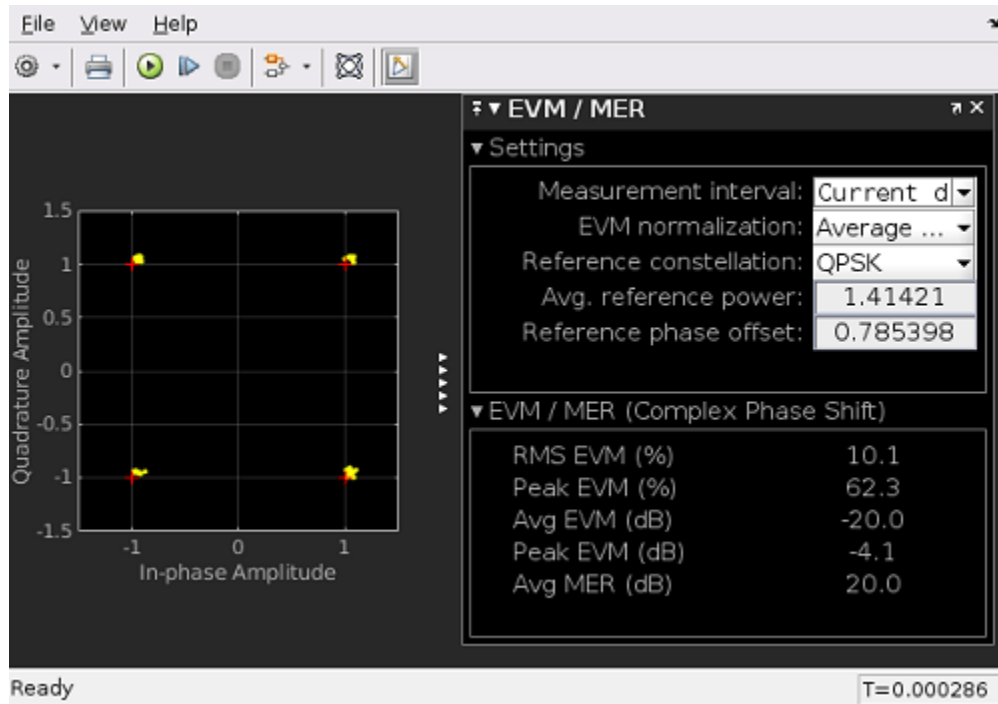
File View Help

EVM / MER

Settings

Measurement interval: Current d

EVM normalization: Average ...

Reference constellation: QPSK

Avg. reference power: 1.41421

Reference phase offset: 0.785398

EVM / MER (Complex Phase Shift)

| | |
|---|---|
| RMS EVM (%) | 10.1 |
| Peak EVM (%) | 62.3 |
| Avg EVM (dB) | -20.0 |
| Peak EVM (dB) | -4.1 |
| Avg MER (dB) | 20.0 |

1.5
1
0.5
0
-0.5
-1
-1.5
Quadrature Amplitude
-1 0 1
In-phase Amplitude

Ready

T=0.000286